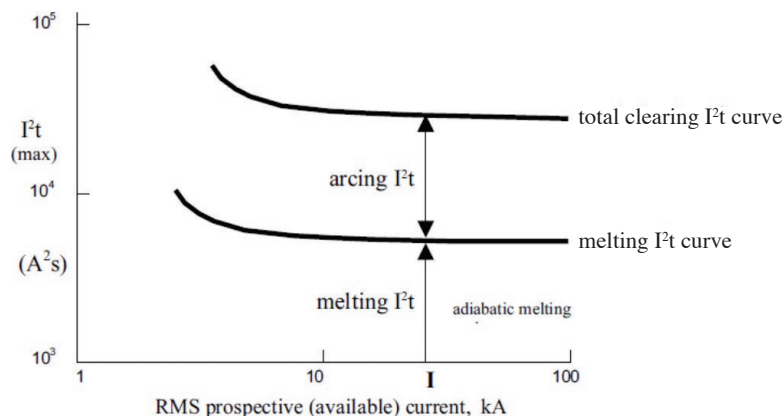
$10^5$

$I^2t$
(max)

$10^4$

$(A^2s)$

$10^3$

total clearing $I^2t$ curve

arcing $I^2t$

melting $I^2t$ curve

melting $I^2t$

adiabatic melting

1

10

I

100

RMS prospective (available) current, kA